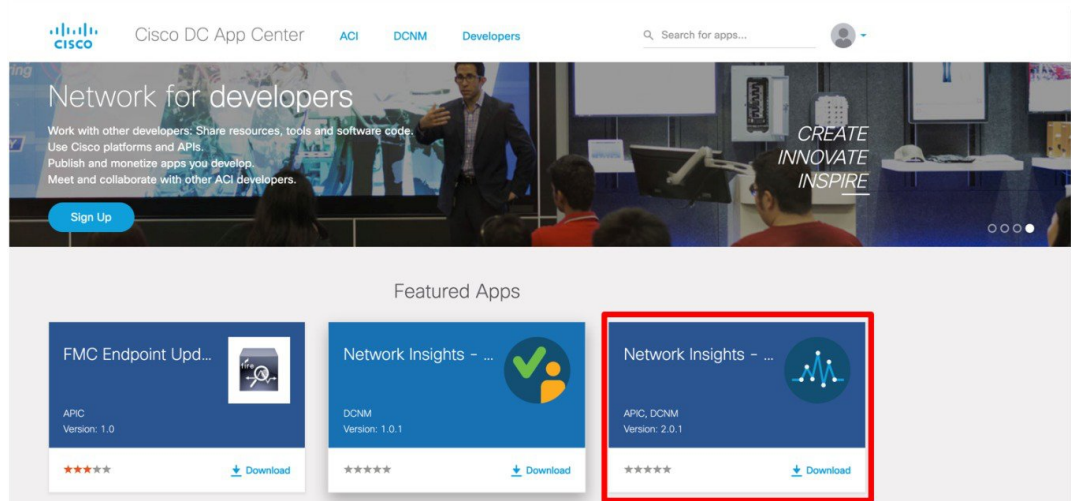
cisco Cisco DC App Center ACI DCNM Developers

Search for apps...

ring

Network for developers

Work with other developers: Share resources, tools and software code.
Use Cisco platforms and APIs.
Publish and monetize apps you develop.
Meet and collaborate with other ACI developers.

Sign Up

CREATE
INNOVATE
INSPIRE

Featured Apps

FMC Endpoint Upd...

fire

APIC
Version: 1.0

Download

Network Insights - ...

DCNM
Version: 1.0.1

Download

Network Insights - ...

APIC, DCNM
Version: 2.0.1

Download